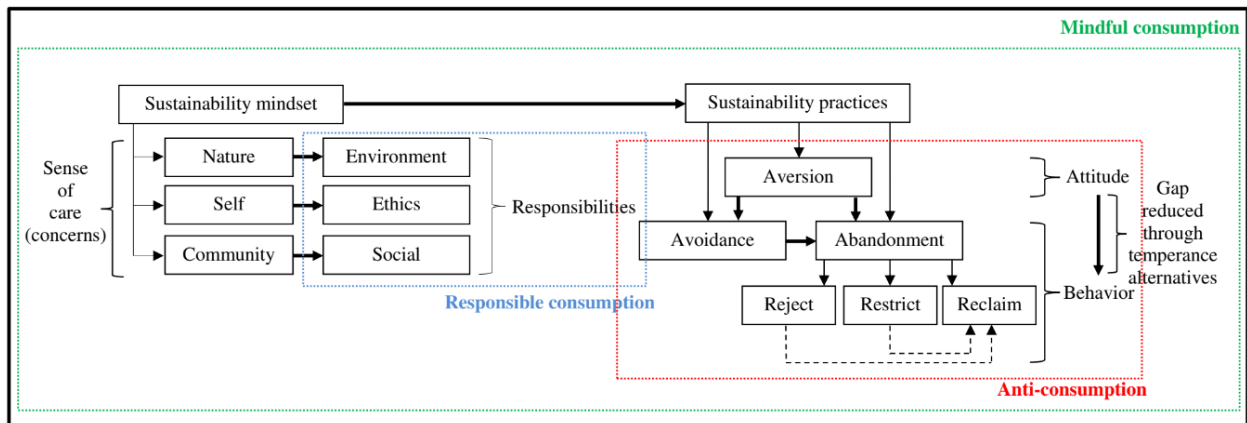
Mindful consumption

Sustainability mindset

Sustainability practices

Sense of care (concerns)

Nature

Self

Community

Environment

Ethics

Social

Responsibilities

Responsible consumption

Aversion

Avoidance

Abandonment

Reject

Restrict

Reclaim

Attitude

Behavior

Gap reduced through temperance alternatives

Anti-consumption